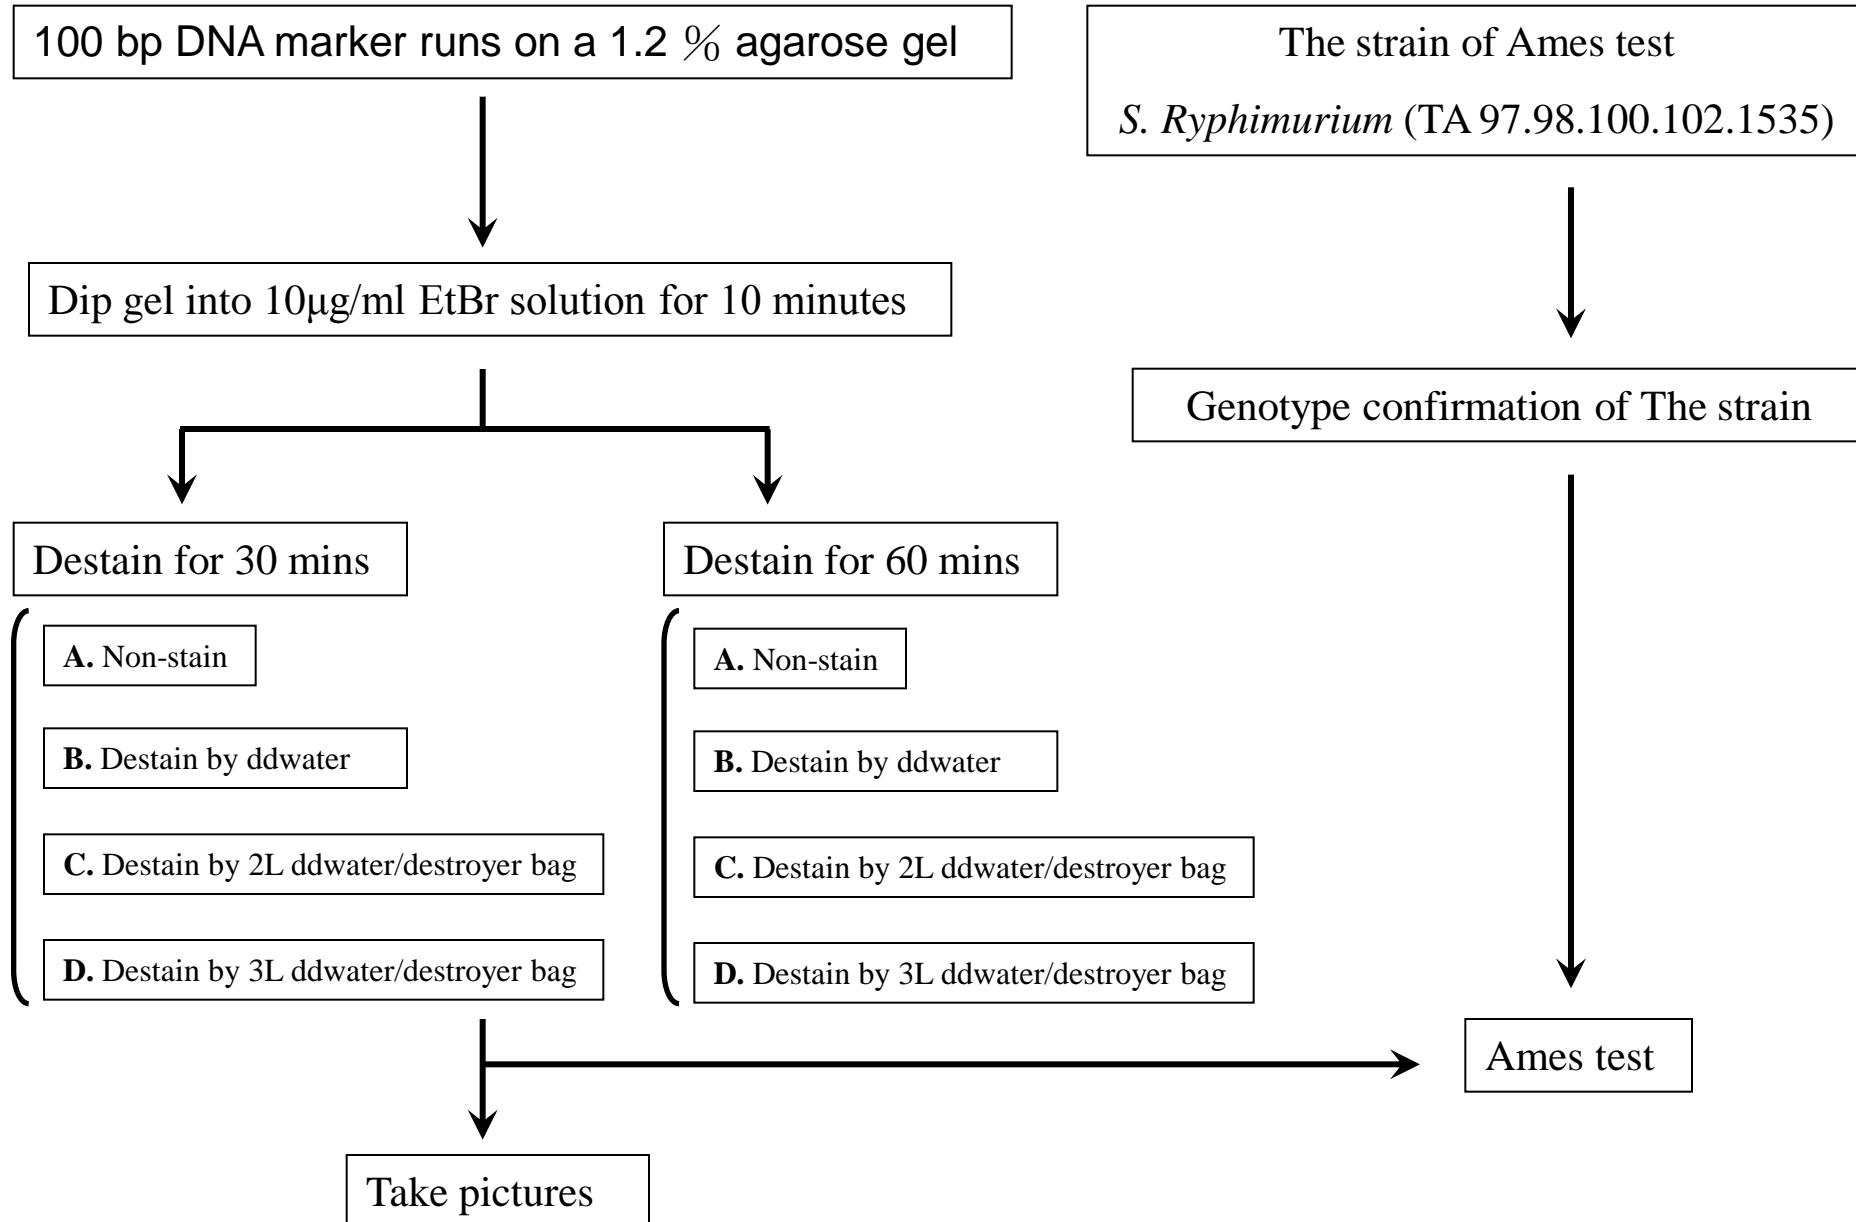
100 bp DNA marker runs on a 1.2 % agarose gel

Dip gel into 10μg/ml EtBr solution for 10 minutes

Destain for 30 mins

**A.** Non-stain

**B.** Destain by ddwater

**C.** Destain by 2L ddwater/destroyer bag

**D.** Destain by 3L ddwater/destroyer bag

Destain for 60 mins

**A.** Non-stain

**B.** Destain by ddwater

**C.** Destain by 2L ddwater/destroyer bag

**D.** Destain by 3L ddwater/destroyer bag

Take pictures

The strain of Ames test

*S. Ryphimurium* (TA 97.98.100.102.1535)

Genotype confirmation of The strain

Ames test